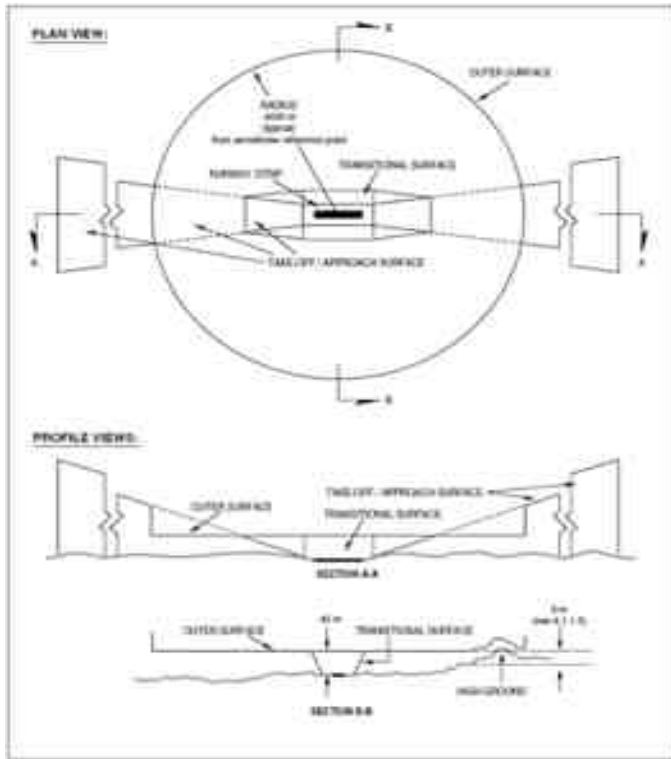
PLAN VIEW:

B

OUTER SURFACE

RADIUS
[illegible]
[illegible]
from aerodrome reference point

TRANSITIONAL SURFACE

RUNWAY STRIP

A

A

TAKE-OFF / APPROACH SURFACE

B

PROFILE VIEWS:

OUTER SURFACE

TAKE-OFF / APPROACH SURFACE

TRANSITIONAL SURFACE

SECTION A-A

45 m

5 m
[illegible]

OUTER SURFACE

TRANSITIONAL SURFACE

HIGH GROUND

SECTION B-B